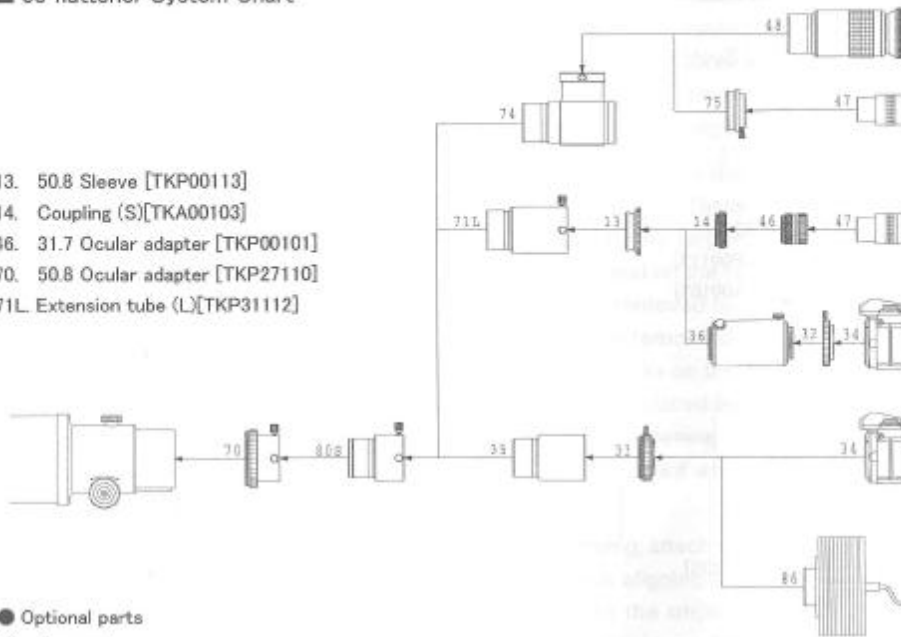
■ 35 flattener System Chart

13. 50.8 Sleeve [TKP00113]
14. Coupling (S)[TKA00103]
46. 31.7 Ocular adapter [TKP00101]
70. 50.8 Ocular adapter [TKP27110]
71L. Extension tube (L)[TKP31112]

48
74
75
47
71L
13
14
46
47
36
32
34
70
80S
35
31
34
86

● Optional parts